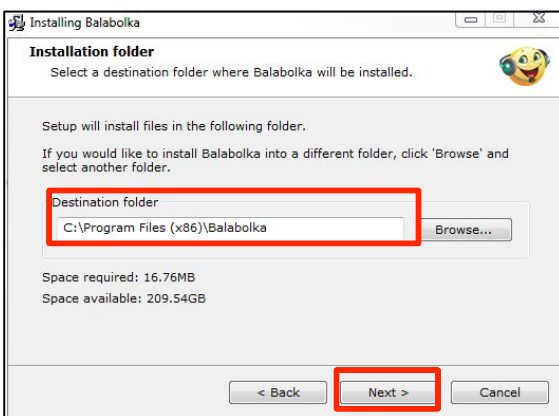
Installing Balabolka

Installation folder
Select a destination folder where Balabolka will be installed.

Setup will install files in the following folder.

If you would like to install Balabolka into a different folder, click 'Browse' and select another folder.

Destination folder
C:\Program Files (x86)\Balabolka
Browse...

Space required: 16.76MB
Space available: 209.54GB

< Back
Next >
Cancel